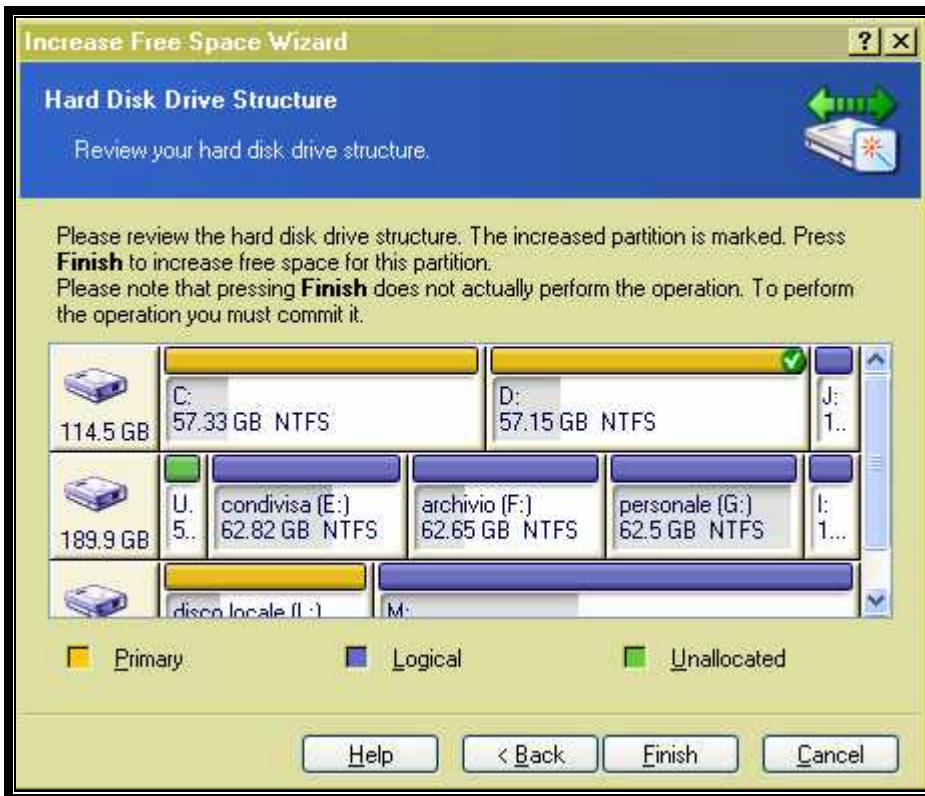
Increase Free Space Wizard

? X

Hard Disk Drive Structure

Review your hard disk drive structure.

Please review the hard disk drive structure. The increased partition is marked. Press **Finish** to increase free space for this partition.
Please note that pressing **Finish** does not actually perform the operation. To perform the operation you must commit it.

114.5 GB

C:
57.33 GB NTFS

D:
57.15 GB NTFS

J:
1..

189.9 GB

U.
5..

condivisa (E:)
62.82 GB NTFS

archivio (F:)
62.65 GB NTFS

personale (G:)
62.5 GB NTFS

I:
1...

disco locale (L:)

M:

Primary

Logical

Unallocated

Help

< Back

Finish

Cancel